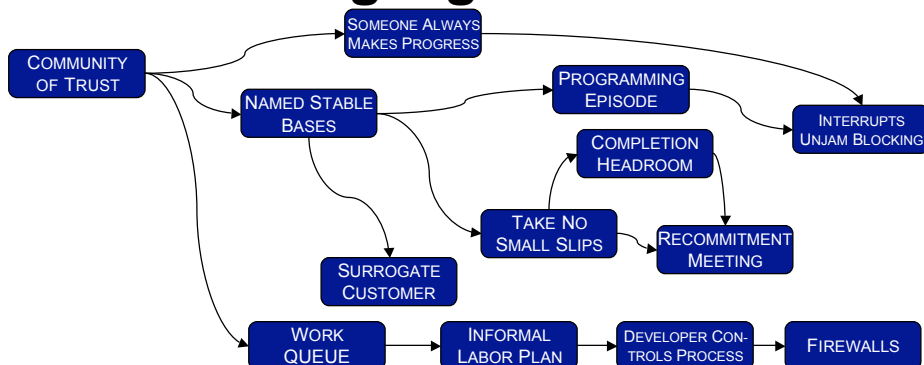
Community of Trust

Someone Always Makes Progress

Named Stable Bases

Programming Episode

Interrupts Unjam Blocking

Completion Headroom

Take No Small Slips

Recommitment Meeting

Surrogate Customer

Work Queue

Informal Labor Plan

Developer Controls Process

Firewalls